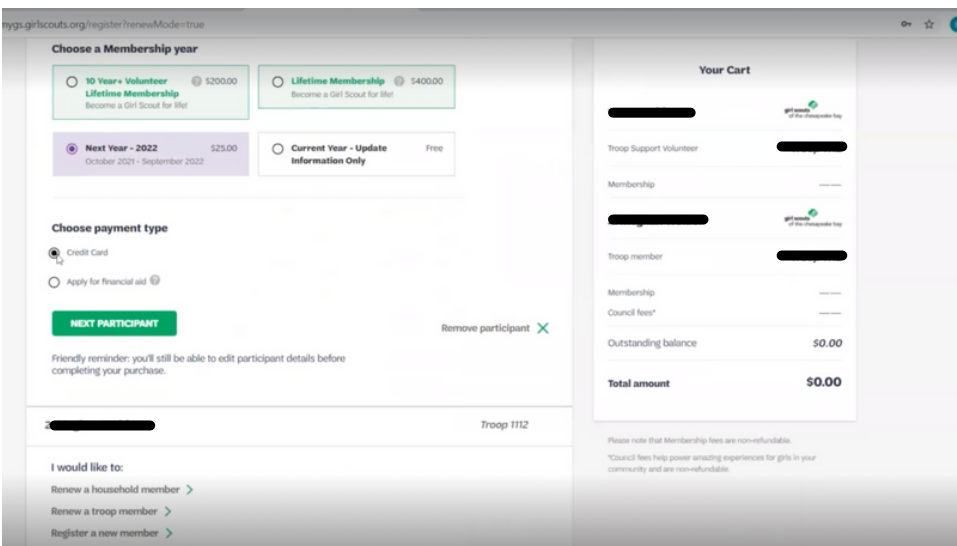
mygs.girlscouts.org/register?renewMode=true

Choose a Membership year

10 Year+ Volunteer Lifetime Membership $200.00
Become a Girl Scout for life!

Lifetime Membership $400.00
Become a Girl Scout for life!

Next Year - 2022 $25.00
October 2021 - September 2022

Current Year - Update Information Only Free

Choose payment type

Credit Card

Apply for financial aid

NEXT PARTICIPANT

Remove participant

Friendly reminder: you'll still be able to edit participant details before completing your purchase.

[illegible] Troop 1112

I would like to:

Renew a household member

Renew a troop member

Register a new member

Your Cart

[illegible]
girl scouts of the chesapeake bay

Troop Support Volunteer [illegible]

Membership ——

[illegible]
girl scouts of the chesapeake bay

Troop member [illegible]

Membership ——

Council fees* ——

Outstanding balance $0.00

Total amount $0.00

Please note that Membership fees are non-refundable.

*Council fees help power amazing experiences for girls in your community and are non-refundable.